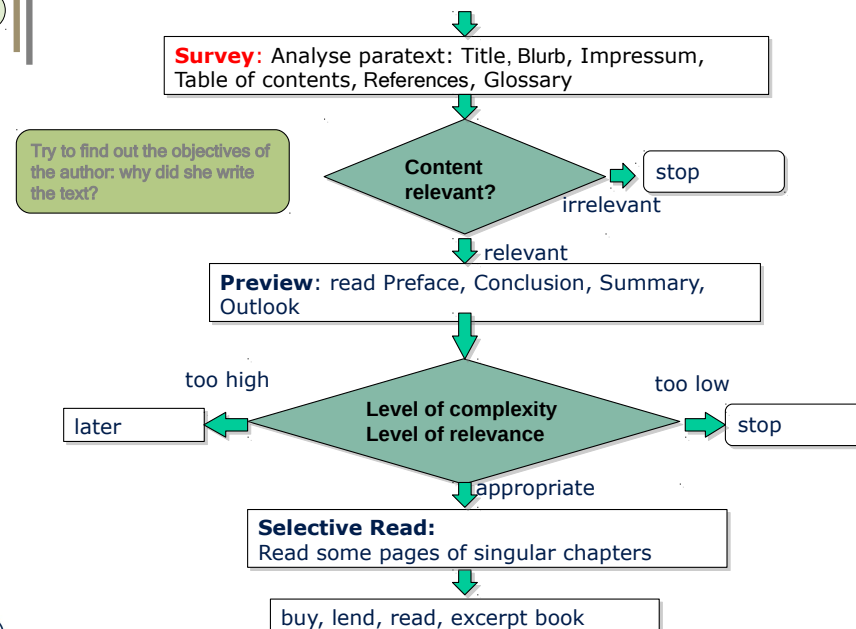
Survey: Analyse paratext: Title, Blurb, Impressum, Table of contents, References, Glossary

Try to find out the objectives of the author: why did she write the text?

Content relevant?

irrelevant

stop

relevant

Preview: read Preface, Conclusion, Summary, Outlook

too high

too low

later

Level of complexity
Level of relevance

stop

appropriate

Selective Read:
Read some pages of singular chapters

buy, lend, read, excerpt book